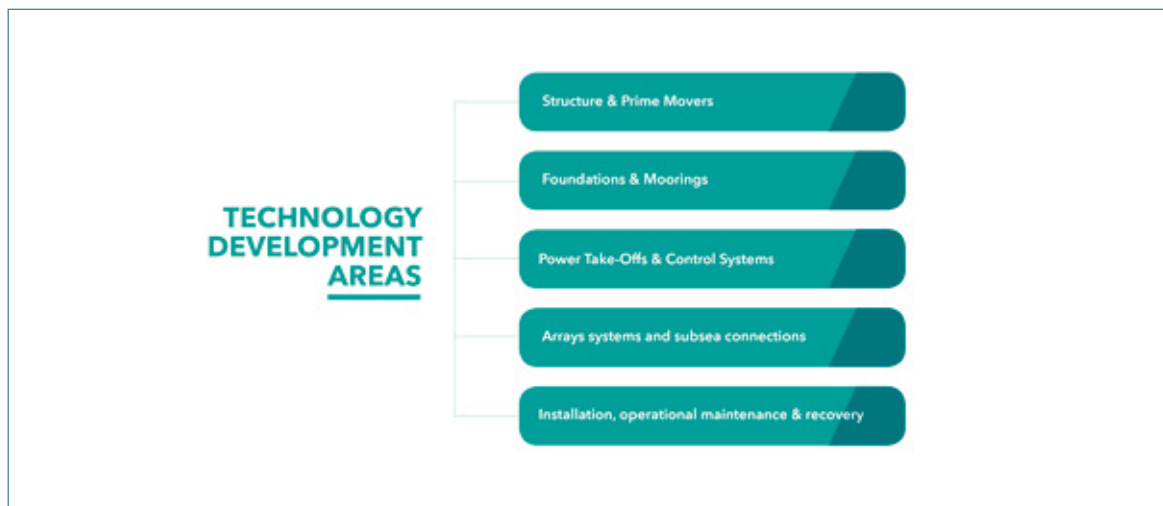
TECHNOLOGY DEVELOPMENT AREAS

Structure & Prime Movers

Foundations & Moorings

Power Take-Offs & Control Systems

Arrays systems and subsea connections

Installation, operational maintenance & recovery